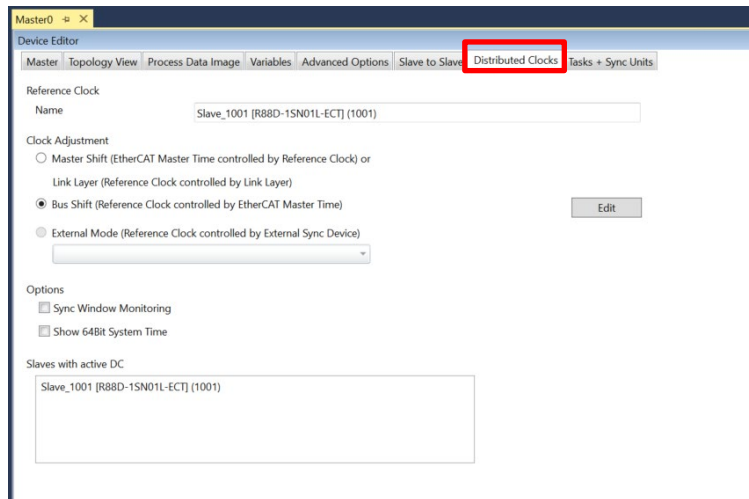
Master0 ⊣ ✕

Device Editor

Master | Topology View | Process Data Image | Variables | Advanced Options | Slave to Slave | Distributed Clocks | Tasks + Sync Units

Reference Clock

Name Slave_1001 [R88D-1SN01L-ECT] (1001)

Clock Adjustment

Master Shift (EtherCAT Master Time controlled by Reference Clock) or

Link Layer (Reference Clock controlled by Link Layer)

Bus Shift (Reference Clock controlled by EtherCAT Master Time)

Edit

External Mode (Reference Clock controlled by External Sync Device)

Options

Sync Window Monitoring

Show 64Bit System Time

Slaves with active DC

Slave_1001 [R88D-1SN01L-ECT] (1001)